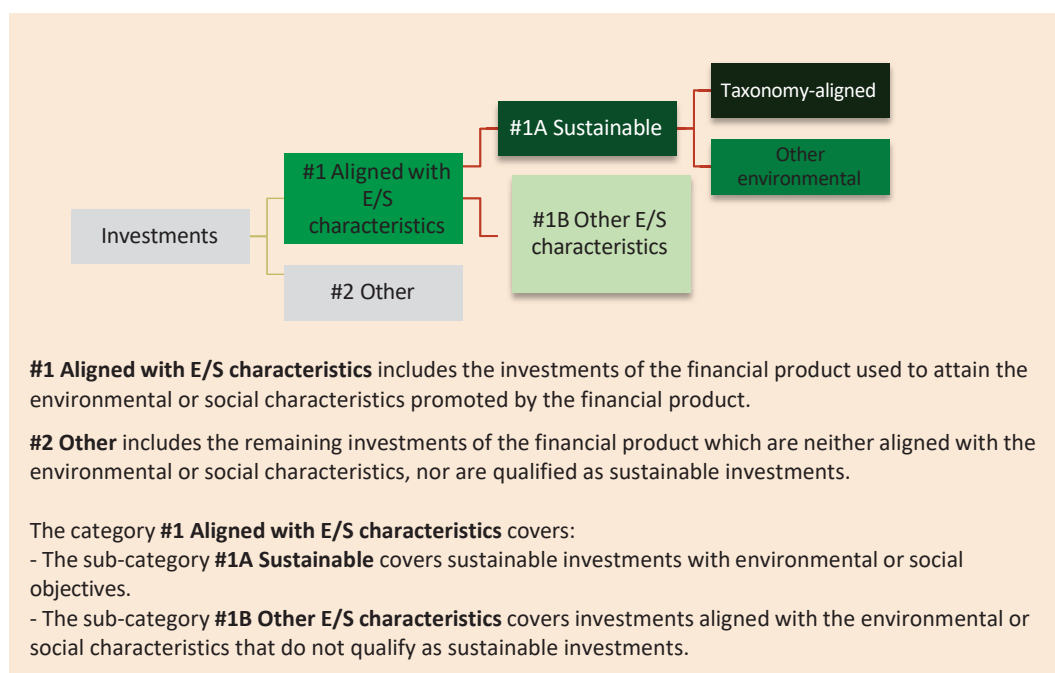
Investments

#1 Aligned with E/S characteristics

#2 Other

#1A Sustainable

#1B Other E/S characteristics

Taxonomy-aligned

Other environmental

**#1 Aligned with E/S characteristics** includes the investments of the financial product used to attain the environmental or social characteristics promoted by the financial product.

**#2 Other** includes the remaining investments of the financial product which are neither aligned with the environmental or social characteristics, nor are qualified as sustainable investments.

The category **#1 Aligned with E/S characteristics** covers:
- The sub-category **#1A Sustainable** covers sustainable investments with environmental or social objectives.
- The sub-category **#1B Other E/S characteristics** covers investments aligned with the environmental or social characteristics that do not qualify as sustainable investments.